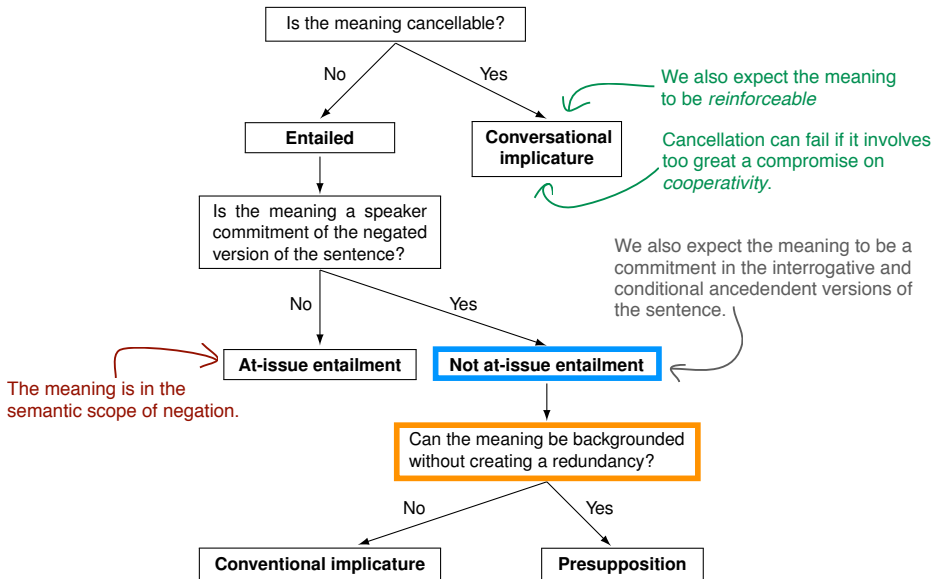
Is the meaning cancellable?

No

Yes

Entailed

Conversational implicature

We also expect the meaning to be *reinforceable*

Cancellation can fail if it involves too great a compromise on *cooperativity*.

Is the meaning a speaker commitment of the negated version of the sentence?

We also expect the meaning to be a commitment in the interrogative and conditional ancedendent versions of the sentence.

No

Yes

At-issue entailment

Not at-issue entailment

The meaning is in the semantic scope of negation.

Can the meaning be backgrounded without creating a redundancy?

No

Yes

Conventional implicature

Presupposition